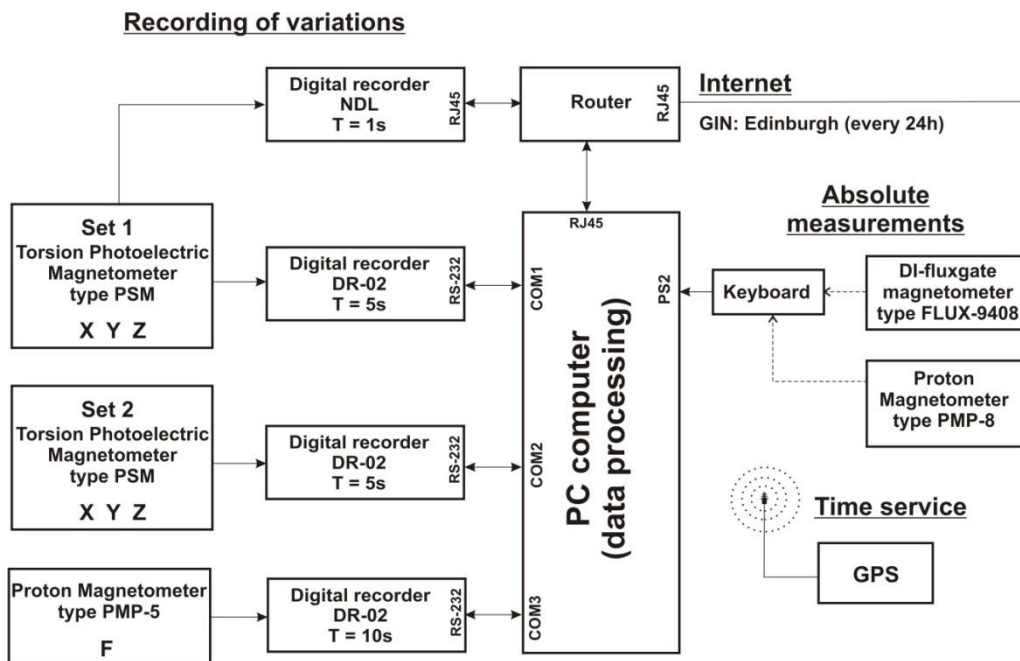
Recording of variations

Digital recorder
NDL
T = 1s

RJ45

Router

RJ45

Internet

GIN: Edinburgh (every 24h)

Set 1
Torsion Photoelectric
Magnetometer
type PSM
X Y Z

Digital recorder
DR-02
T = 5s

RS-232

RJ45

COM1

PS2

PC computer
(data processing)

Absolute
measurements

Keyboard

DI-fluxgate
magnetometer
type FLUX-9408

Proton
Magnetometer
type PMP-8

Set 2
Torsion Photoelectric
Magnetometer
type PSM
X Y Z

Digital recorder
DR-02
T = 5s

RS-232

COM2

Time service

GPS

Proton Magnetometer
type PMP-5
F

Digital recorder
DR-02
T = 10s

RS-232

COM3